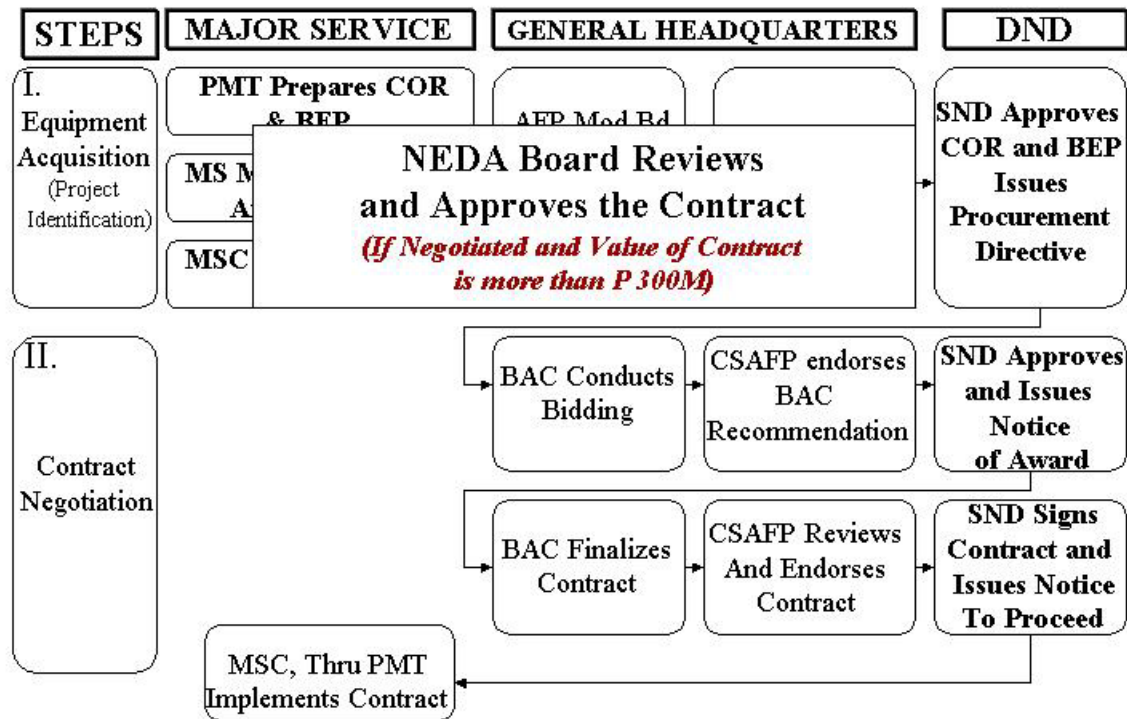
STEPS

MAJOR SERVICE

GENERAL HEADQUARTERS

DND

I. Equipment Acquisition (Project Identification)

PMT Prepares COR & BEP

MS M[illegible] A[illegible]

MSC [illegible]

AFP Mod Bd

NEDA Board Reviews and Approves the Contract

(If Negotiated and Value of Contract is more than P 300M)

SND Approves COR and BEP Issues Procurement Directive

II.

Contract Negotiation

BAC Conducts Bidding

CSAFP endorses BAC Recommendation

SND Approves and Issues Notice of Award

BAC Finalizes Contract

CSAFP Reviews And Endorses Contract

SND Signs Contract and Issues Notice To Proceed

MSC, Thru PMT Implements Contract